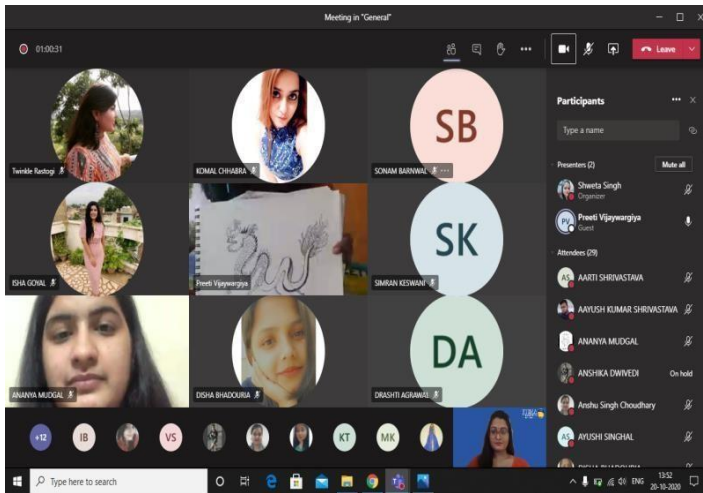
Meeting in "General"

01:00:31

Leave

Twinkle Rastogi

KOMAL CHHABRA

SB

SONAM BARNWAL

ISHA GOYAL

Preeti Vijaywargiya

SK

SIMRAN KESWANI

ANANYA MUDGAL

DISHA BHADOURIA

DA

DRASHTI AGRAWAL

+12

IB

VS

KT

MK

Participants

Type a name

Presenters (2)

Mute all

Shweta Singh
Organizer

PV

Preeti Vijaywargiya
Guest

Attendees (29)

AS

AARTI SHRIVASTAVA

AAYUSH KUMAR SHRIVASTAVA

ANANYA MUDGAL

ANSHIKA DWIVEDI

On hold

Anshu Singh Choudhary

AS

AYUSHI SINGHAL

Type here to search

ENG

13:52
20-10-2020